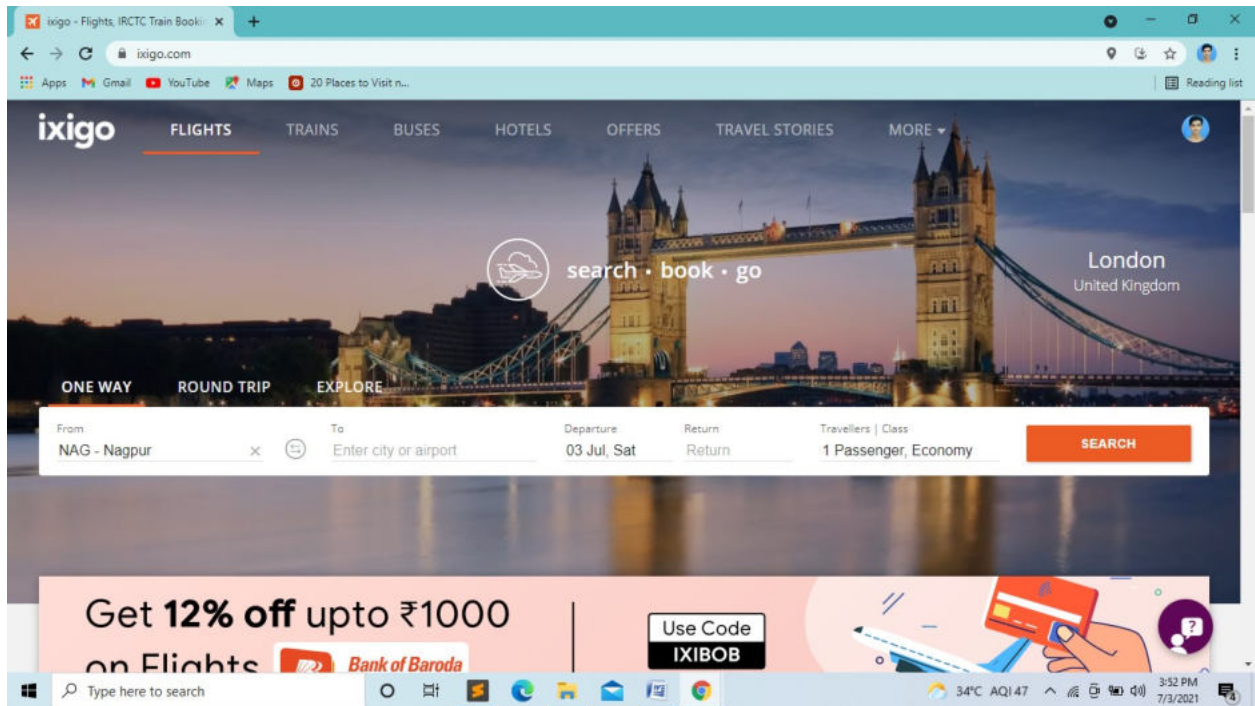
ixigo - Flights, IRCTC Train Bookin ×
+
ixigo.com
Apps Gmail YouTube Maps 20 Places to Visit n...
Reading list

ixigo FLIGHTS TRAINS BUSES HOTELS OFFERS TRAVEL STORIES MORE

search • book • go

London
United Kingdom

ONE WAY ROUND TRIP EXPLORE

From
NAG - Nagpur
To
Enter city or airport
Departure
03 Jul, Sat
Return
Return
Travellers | Class
1 Passenger, Economy
SEARCH

Get **12% off** upto ₹1000 on Flights Bank of Baroda
Use Code
IXIBOB

Type here to search
34°C AQI 47
3:52 PM
7/3/2021